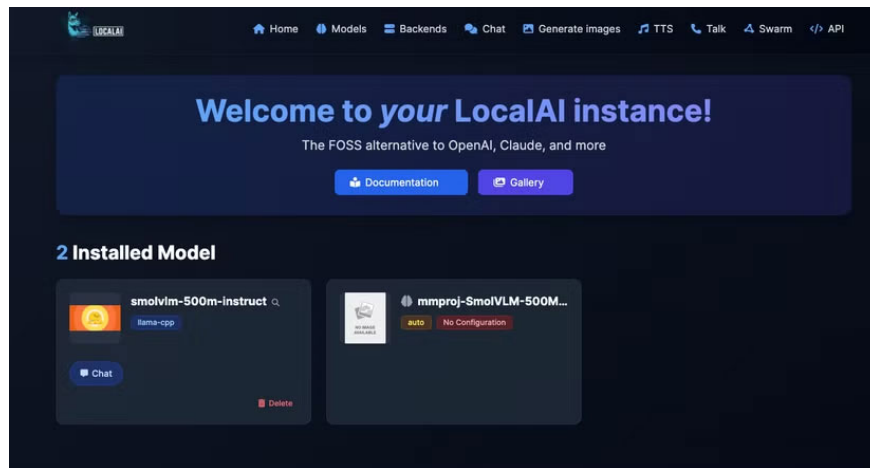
LOCALAI

Home Models Backends Chat Generate images TTS Talk Swarm API

Welcome to *your* LocalAI instance!

The FOSS alternative to OpenAI, Claude, and more

Documentation Gallery

2 Installed Model

smolvlm-500m-instruct

llama-cpp

Chat

Delete

mmproj-SmolVLM-500M...

NO IMAGE AVAILABLE

auto No Configuration